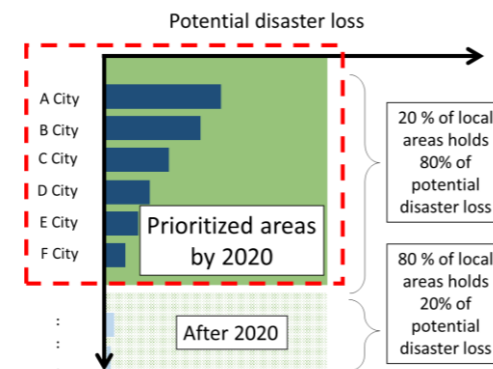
Potential disaster loss

A City
B City
C City
D City
E City
F City
:
:

Prioritized areas by 2020

After 2020

20 % of local areas holds 80% of potential disaster loss

80 % of local areas holds 20% of potential disaster loss